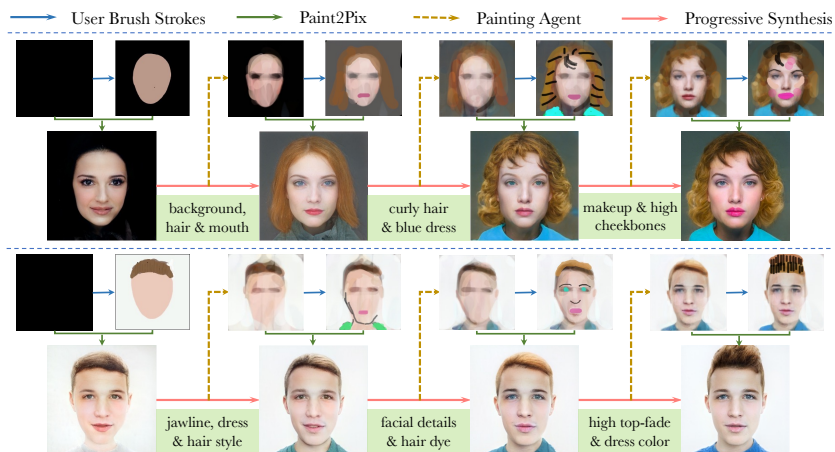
User Brush Strokes Paint2Pix Painting Agent Progressive Synthesis

background, hair & mouth

curly hair & blue dress

makeup & high cheekbones

jawline, dress & hair style

facial details & hair dye

high top-fade & dress color